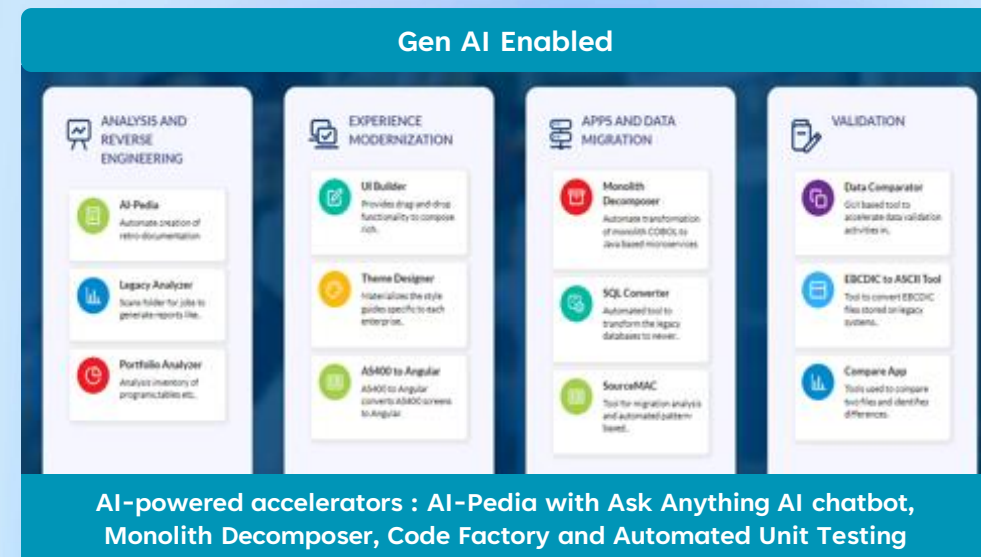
Gen AI Enabled

ANALYSIS AND REVERSE ENGINEERING

AI-Pedia
Automate creation of retro-documentation

Legacy Analyzer
Scans folder for jobs to generate reports like..

Portfolio Analyzer
Analyze inventory of programs,tables etc..

EXPERIENCE MODERNIZATION

UI Builder
Provides drag-and-drop functionality to compose rich..

Theme Designer
Materializes the style guides specific to each enterprise..

AS400 to Angular
AS400 to Angular converts AS400 screens to Angular

APPS AND DATA MIGRATION

Monolith Decomposer
Automate transformation of monolith COBOL to Java based microservices

SQL Converter
Automated tool to transform the legacy databases to newer..

SourceMAC
Tool for migration analysis and automated pattern based..

VALIDATION

Data Comparator
GUI based tool to accelerate data validation activities in..

EBCDIC to ASCII Tool
Tool to convert EBCDIC files stored on legacy systems..

Compare App
Tools used to compare two files and identifies differences.

AI-powered accelerators : AI-Pedia with Ask Anything AI chatbot, Monolith Decomposer, Code Factory and Automated Unit Testing